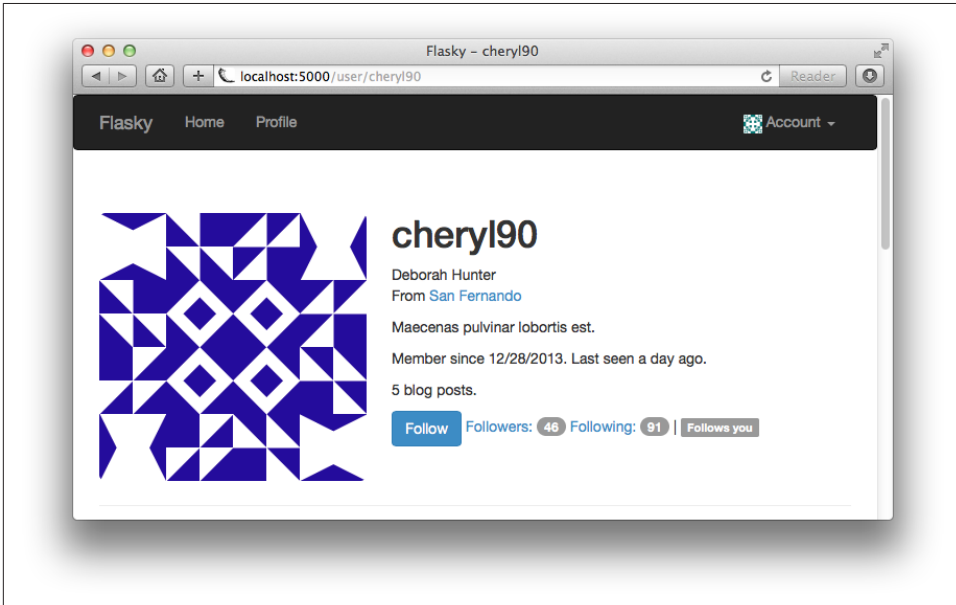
Flasky – cheryl90

localhost:5000/user/cheryl90

Reader

Flasky Home Profile

Account

cheryl90

Deborah Hunter
From San Fernando

Maecenas pulvinar lobortis est.

Member since 12/28/2013. Last seen a day ago.

5 blog posts.

Follow Followers: 46 Following: 91 | Follows you